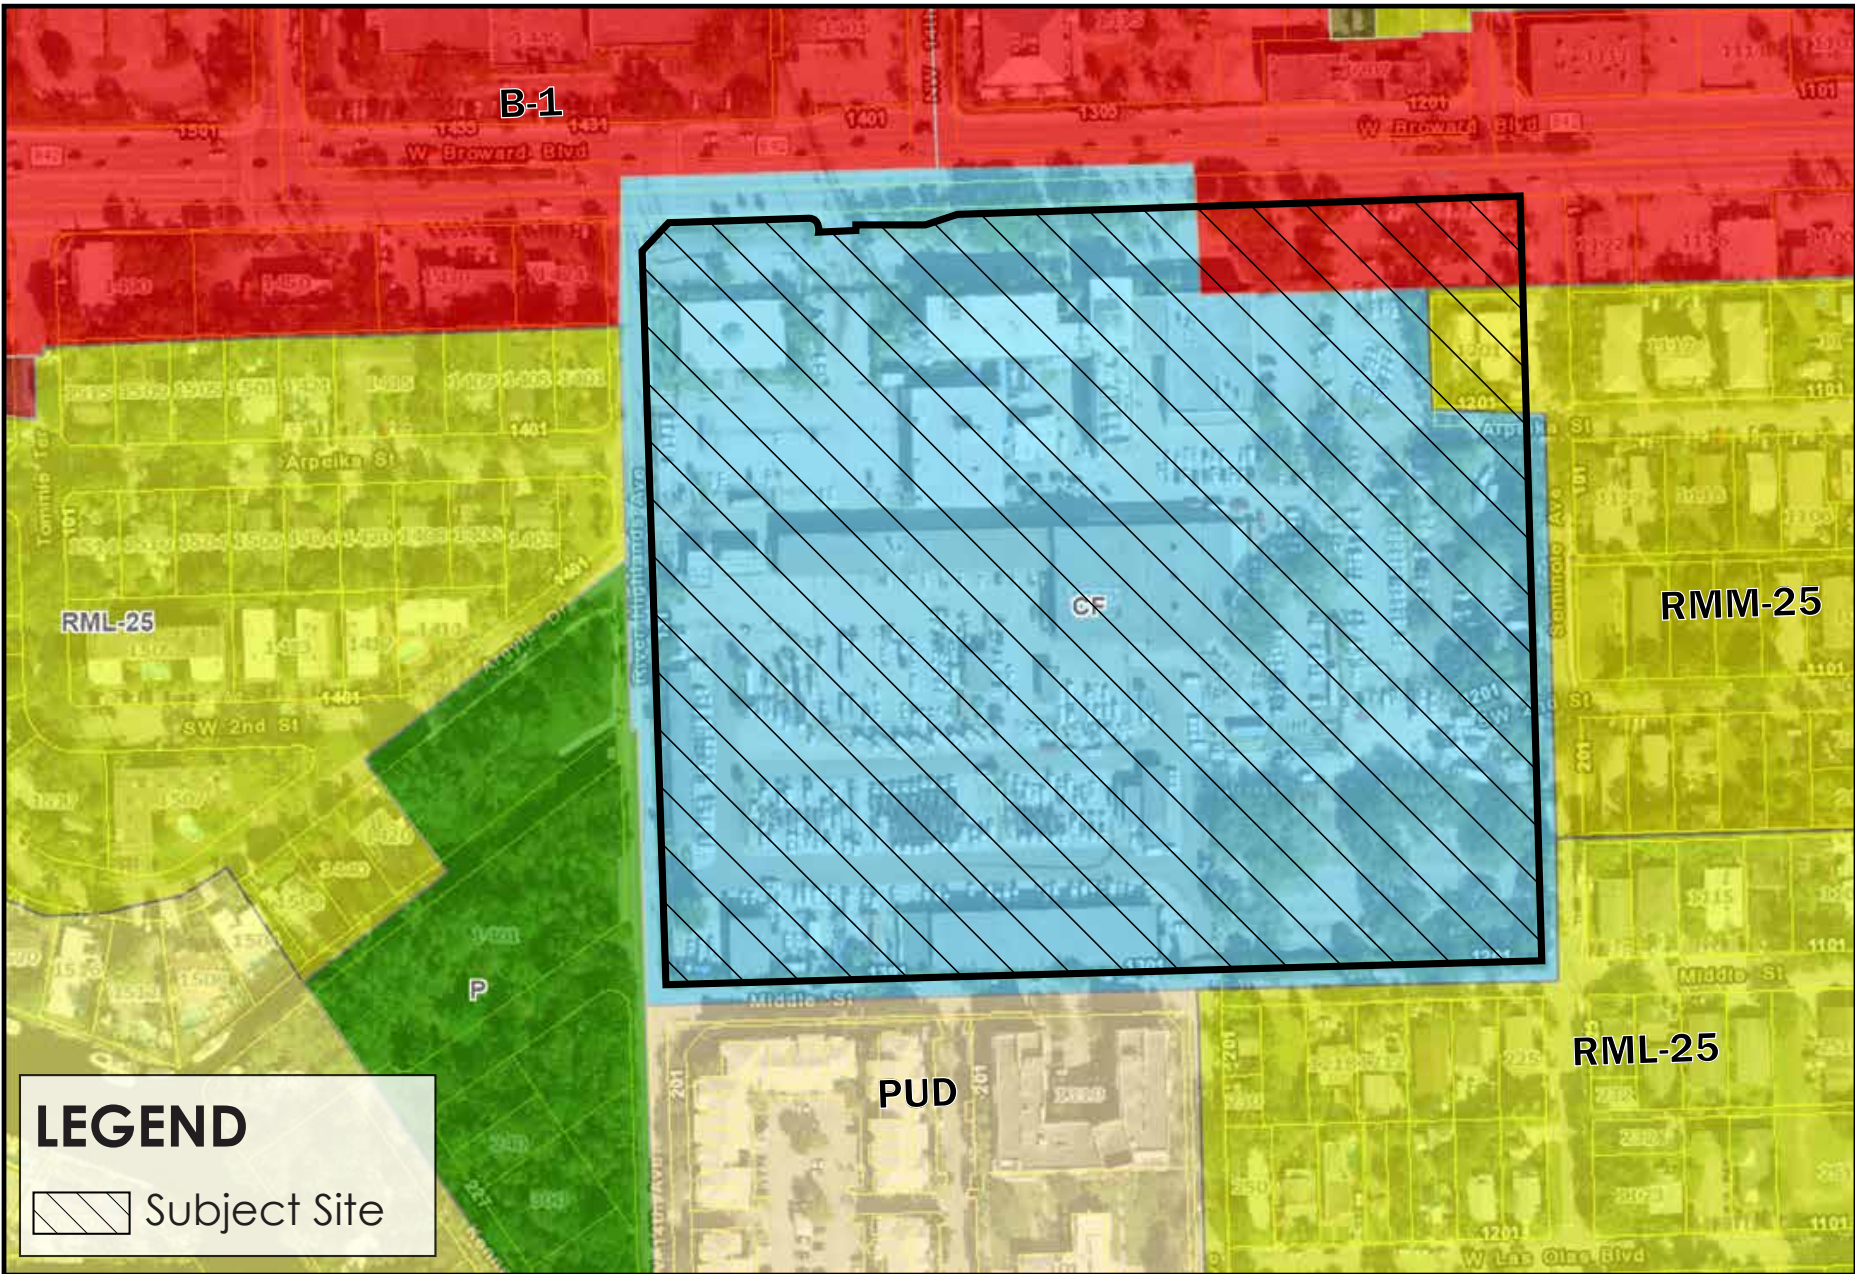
B-1

W Broward Blvd

W Broward Blvd

1501

1433

1401

1401

1305

1201

1101

Arpeika St

1401

RML-25

SW 2nd St

1401

CF

RMM-25

Arpeika St

SW 2nd St

1101

1101

Middle St

1101

RML-25

Middle St

PUD

P

W Las Olas Blvd

1201

1101

LEGEND

Subject Site